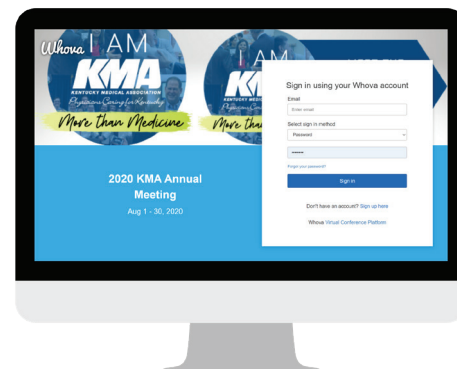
Whova I AM KMA KENTUCKY MEDICAL ASSOCIATION Physicians Caring for Kentucky More than Medicine

I AM KMA KENTUCKY MEDICAL ASSOCIATION Physicians Caring More tha

Sign in using your Whova account

Email

Enter email

Select sign in method

Password

••••••

Forgot your password?

Sign in

Don't have an account? Sign up here

Whova Virtual Conference Platform

2020 KMA Annual Meeting

Aug 1 - 30, 2020